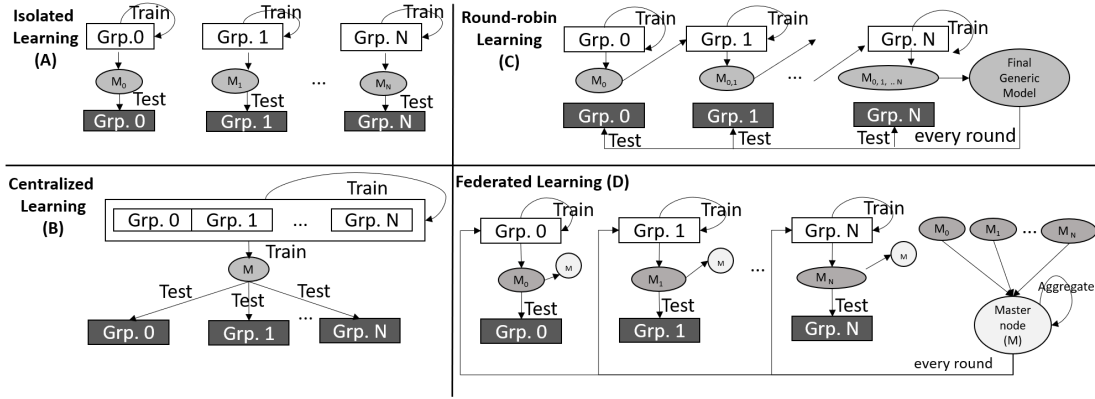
Isolated Learning (A)

Train
Grp.0
$M_0$
Test
Grp. 0

Train
Grp. 1
$M_1$
Test
Grp. 1

...

Train
Grp. N
$M_N$
Test
Grp. N

Round-robin Learning (C)

Train
Grp. 0
$M_0$
Grp. 0

Train
Grp. 1
$M_{0,1}$
Grp. 1

...

Train
Grp. N
$M_{0,1,..N}$
Grp. N

Final Generic Model

Test
Test
Test
every round

Centralized Learning (B)

Train
Grp. 0 | Grp. 1 | ... | Grp. N
Train
M
Test
Test
Test
Grp. 0
Grp. 1
...
Grp. N

Federated Learning (D)

Train
Grp. 0
$M_0$
M
Test
Grp. 0

Train
Grp. 1
$M_1$
M
Test
Grp. 1

...

Train
Grp. N
$M_N$
M
Test
Grp. N

$M_0$
$M_1$
...
$M_N$
Aggregate
Master node (M)
every round